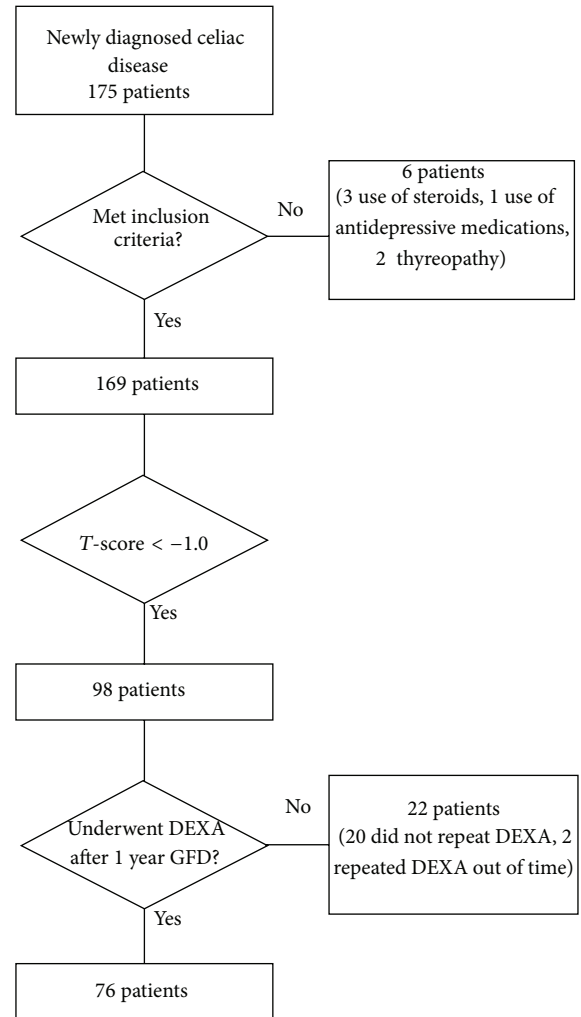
Newly diagnosed celiac disease
175 patients

Met inclusion criteria?

No

6 patients
(3 use of steroids, 1 use of antidepressive medications, 2 thyreopathy)

Yes

169 patients

$T$-score $< -1.0$

Yes

98 patients

Underwent DEXA after 1 year GFD?

No

22 patients
(20 did not repeat DEXA, 2 repeated DEXA out of time)

Yes

76 patients